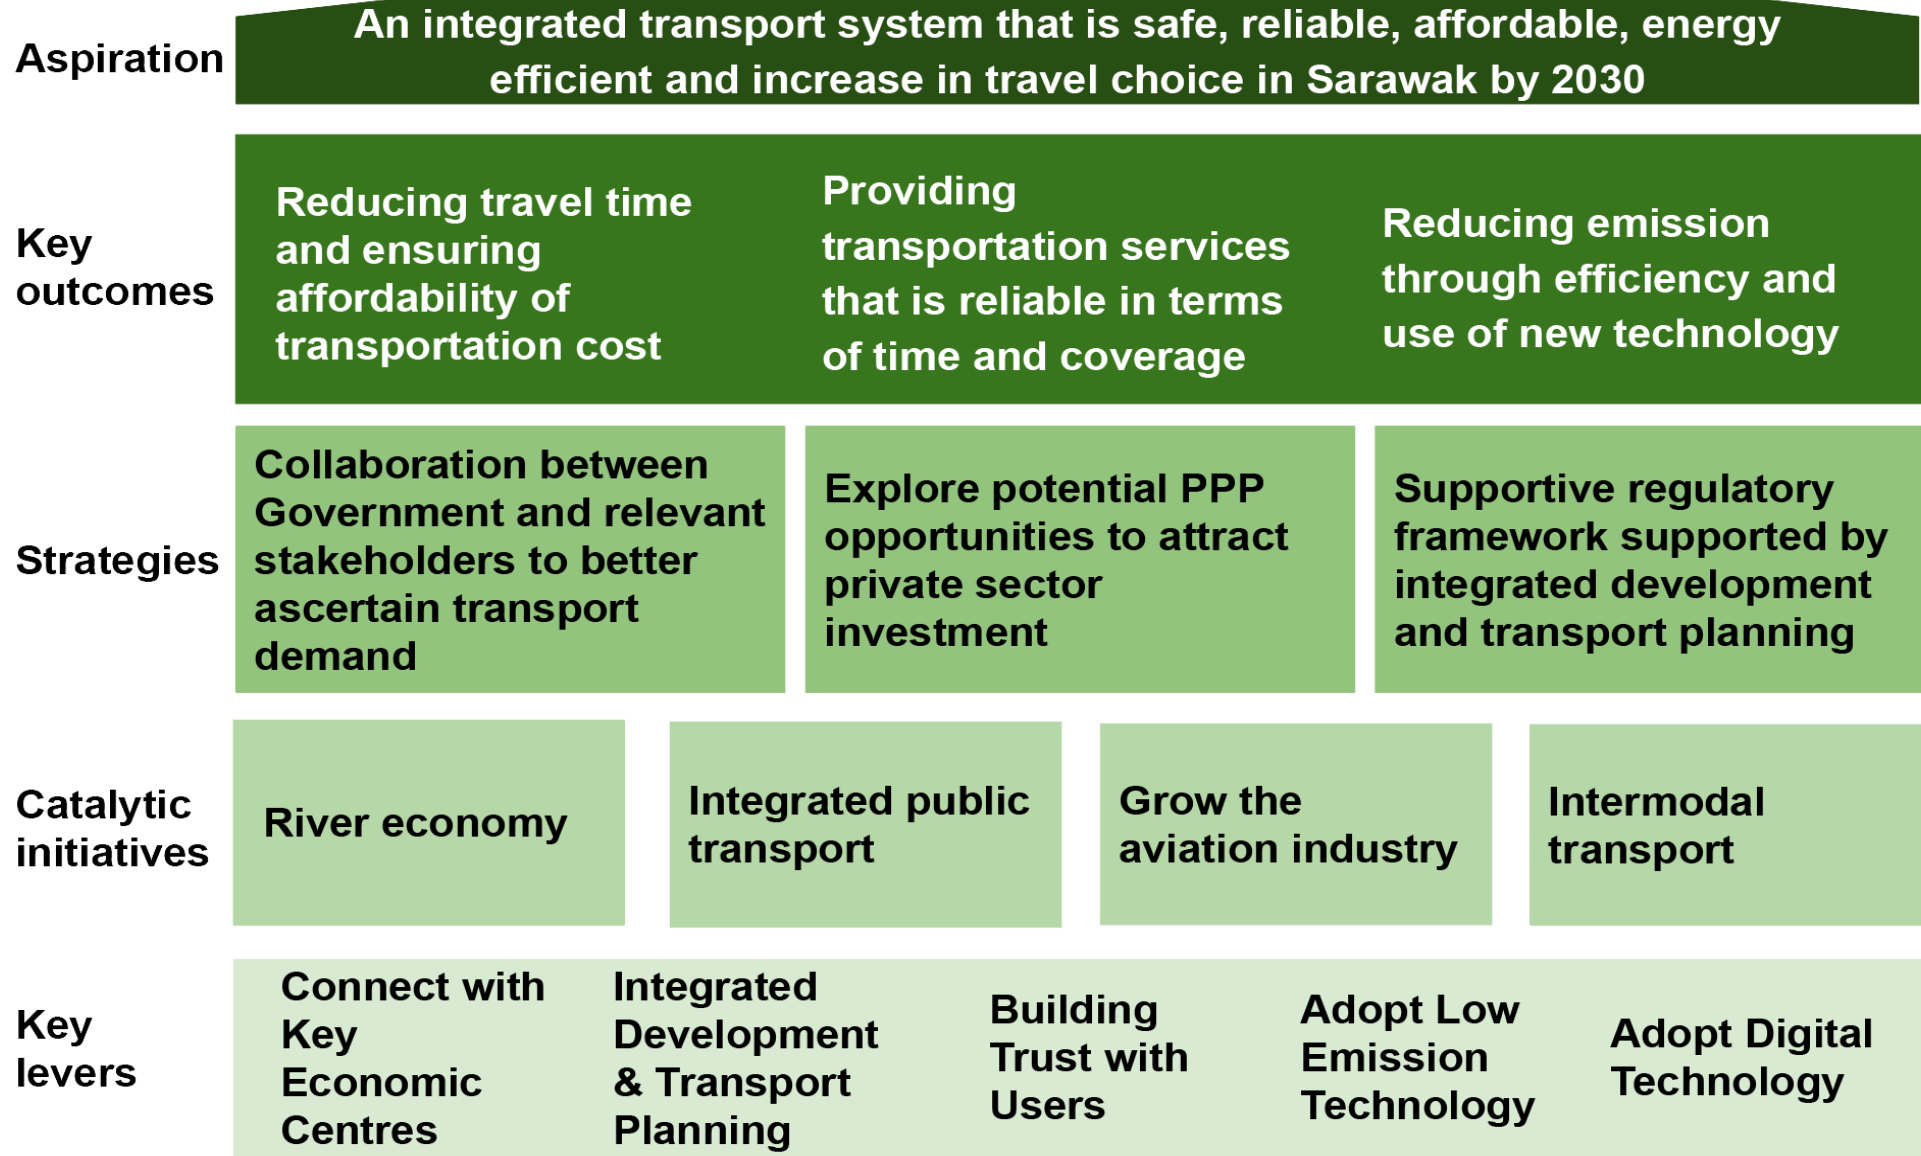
Aspiration

An integrated transport system that is safe, reliable, affordable, energy efficient and increase in travel choice in Sarawak by 2030

Key outcomes

Reducing travel time and ensuring affordability of transportation cost

Providing transportation services that is reliable in terms of time and coverage

Reducing emission through efficiency and use of new technology

Strategies

Collaboration between Government and relevant stakeholders to better ascertain transport demand

Explore potential PPP opportunities to attract private sector investment

Supportive regulatory framework supported by integrated development and transport planning

Catalytic initiatives

River economy

Integrated public transport

Grow the aviation industry

Intermodal transport

Key levers

Connect with Key Economic Centres

Integrated Development & Transport Planning

Building Trust with Users

Adopt Low Emission Technology

Adopt Digital Technology